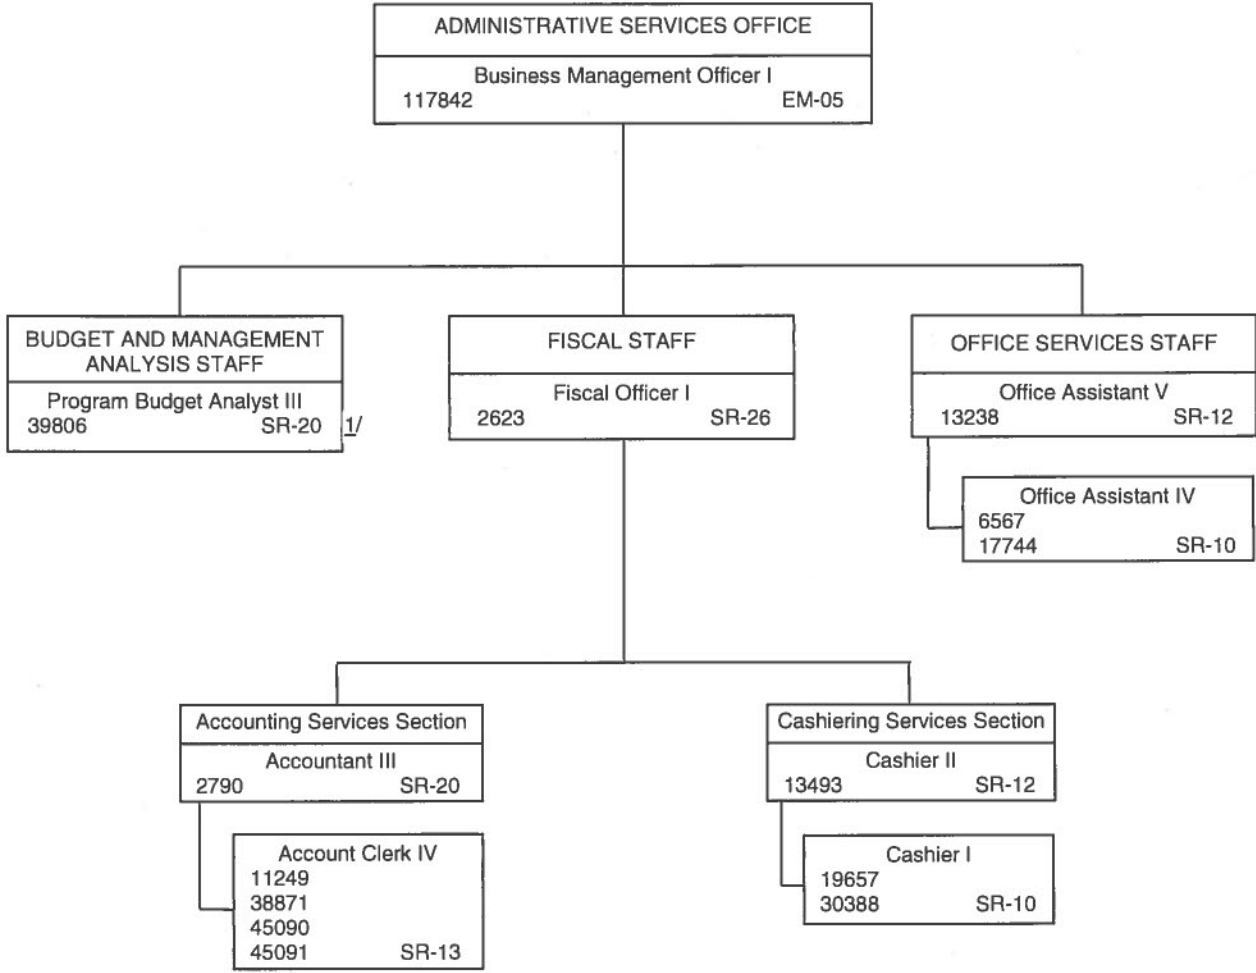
ADMINISTRATIVE SERVICES OFFICE
Business Management Officer I
117842 EM-05

BUDGET AND MANAGEMENT ANALYSIS STAFF
Program Budget Analyst III
39806 SR-20 1/

FISCAL STAFF
Fiscal Officer I
2623 SR-26

OFFICE SERVICES STAFF
Office Assistant V
13238 SR-12

Office Assistant IV
6567
17744 SR-10

Accounting Services Section
Accountant III
2790 SR-20

Account Clerk IV
11249
38871
45090
45091 SR-13

Cashiering Services Section
Cashier II
13493 SR-12

Cashier I
19657
30388 SR-10